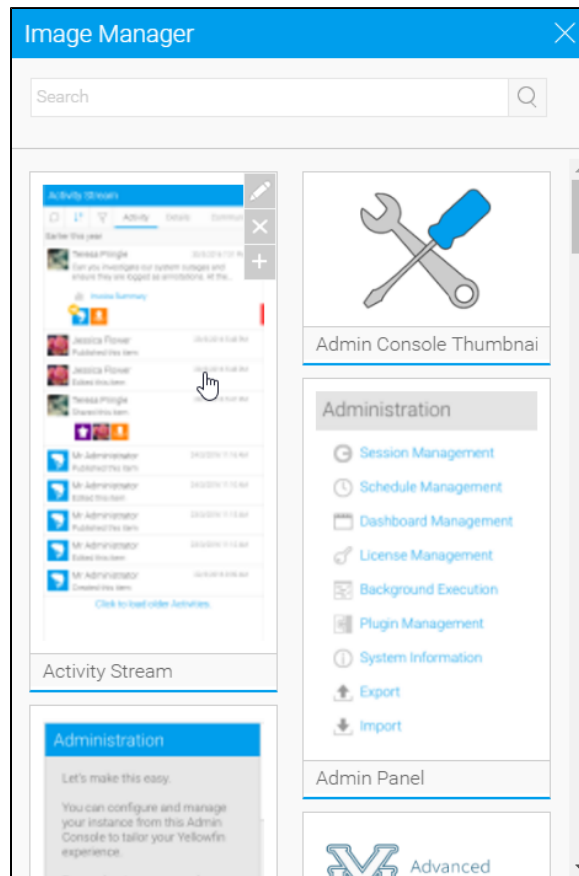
Image Manager

Search

Activity Stream

Activity Details Comm

Earlier this year

Teresa Pringle
Can you investigate our system outages and ensure they are logged as annotations. At the

Invoice Summary

Jessica Flower
Published this item

Jessica Flower
Edited this item

Teresa Pringle
Shared this item

Mr Administrator
Published this item

Mr Administrator
Edited this item

Mr Administrator
Published this item

Mr Administrator
Edited this item

Mr Administrator
Created this item

Click to load older Activities.

Activity Stream

Admin Console Thumbnai

Administration

Session Management

Schedule Management

Dashboard Management

License Management

Background Execution

Plugin Management

System Information

Export

Import

Admin Panel

Administration

Let's make this easy.

You can configure and manage your instance from this Admin Console to tailor your Yellowfin experience.

Advanced